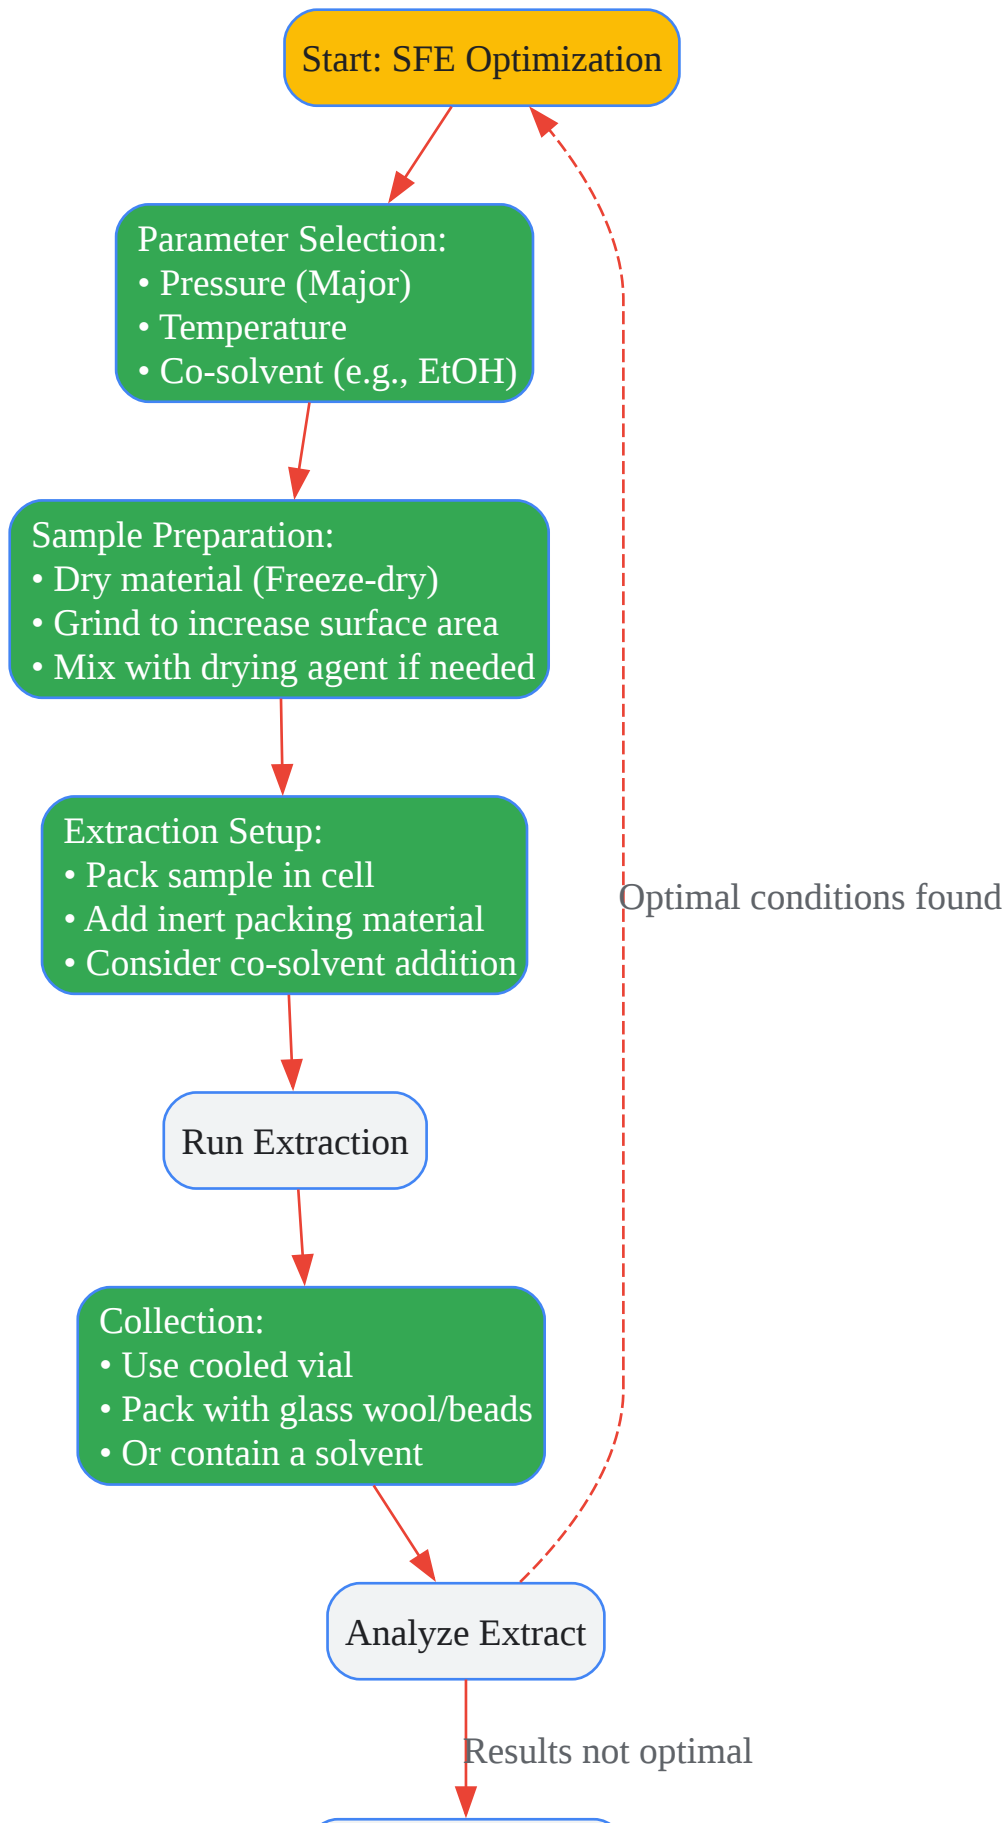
Start: SFE Optimization

Parameter Selection:
• Pressure (Major)
• Temperature
• Co-solvent (e.g., EtOH)

Sample Preparation:
• Dry material (Freeze-dry)
• Grind to increase surface area
• Mix with drying agent if needed

Extraction Setup:
• Pack sample in cell
• Add inert packing material
• Consider co-solvent addition

Optimal conditions found

Run Extraction

Collection:
• Use cooled vial
• Pack with glass wool/beads
• Or contain a solvent

Analyze Extract

Results not optimal